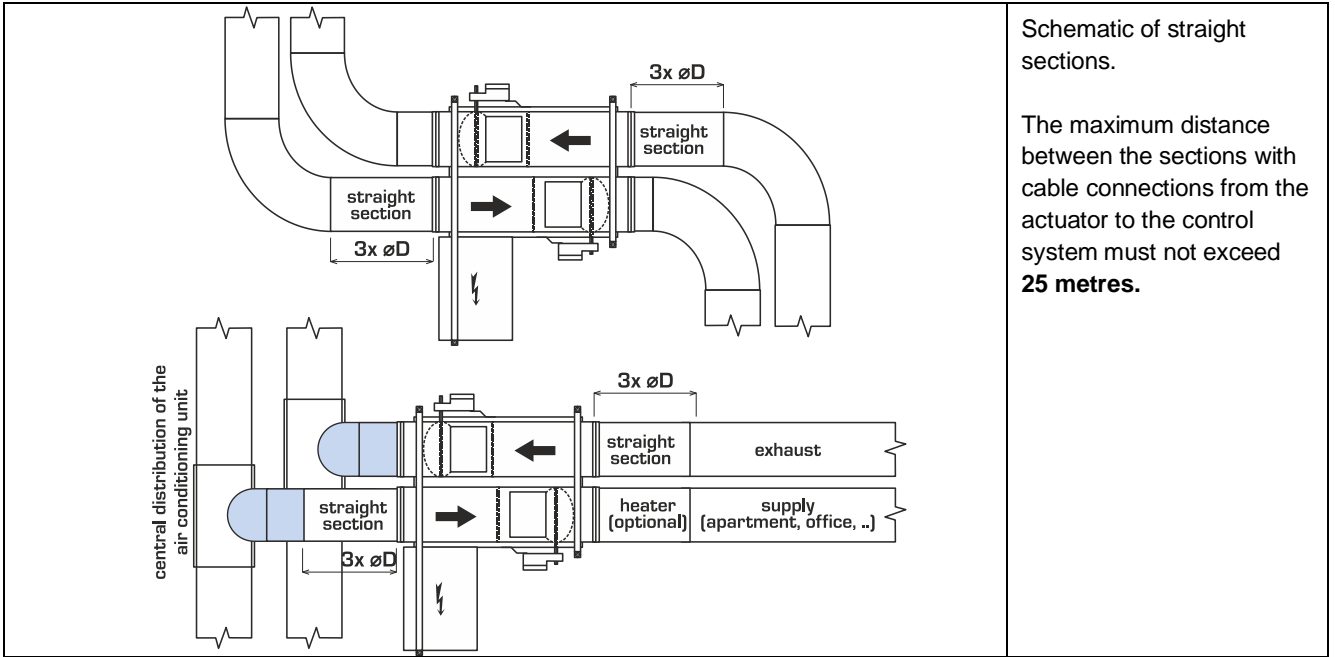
3x øD

straight section

straight section

3x øD

central distribution of the air conditioning unit

3x øD

straight section

exhaust

straight section

heater (optional)

supply (apartment, office, ..)

3x øD

Schematic of straight sections.

The maximum distance between the sections with cable connections from the actuator to the control system must not exceed **25 metres.**